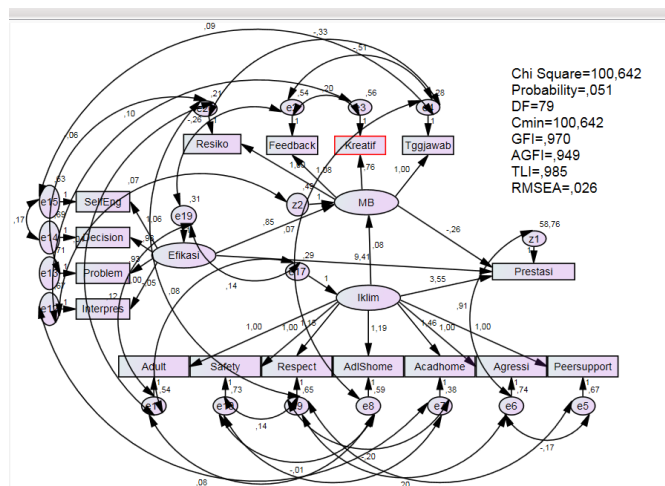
Chi Square=100,642
Probability=,051
DF=79
Cmin=100,642
GFI=,970
AGFI=,949
TLI=,985
RMSEA=,026

,09
-,33
-,51
,06
,10
,21
e2
-,26
,54
e?
,20
,56
e3
,28
e4
1
1
1
1
Resiko
Feedback
Kreatif
Tggjawab
1,00
1,08
,76
1,00
,63
,17
,69
,71
,67
e15
e14
e13
e12
1
1
1
1
SelfEng
Decision
Problem
Interpres
,07
1,06
,96
,92
1,00
,12
,05
,31
e19
,49
z2
,85
,07
MB
Efikasi
,29
e17
,14
,08
1
9,41
,08
-,26
58,76
z1
1
Prestasi
3,55
Iklim
,91
1,00
1,00
1,19
1,46
1,00
1,00
,15
Adult
Safety
Respect
AdlShome
Acadhome
Agressi
Peersupport
1
1
1
1
1
1
1
,54
,73
,65
,59
,38
,74
,67
e11
e10
e9
e8
e7
e6
e5
,14
-,01
,20
-,17
,06
,20